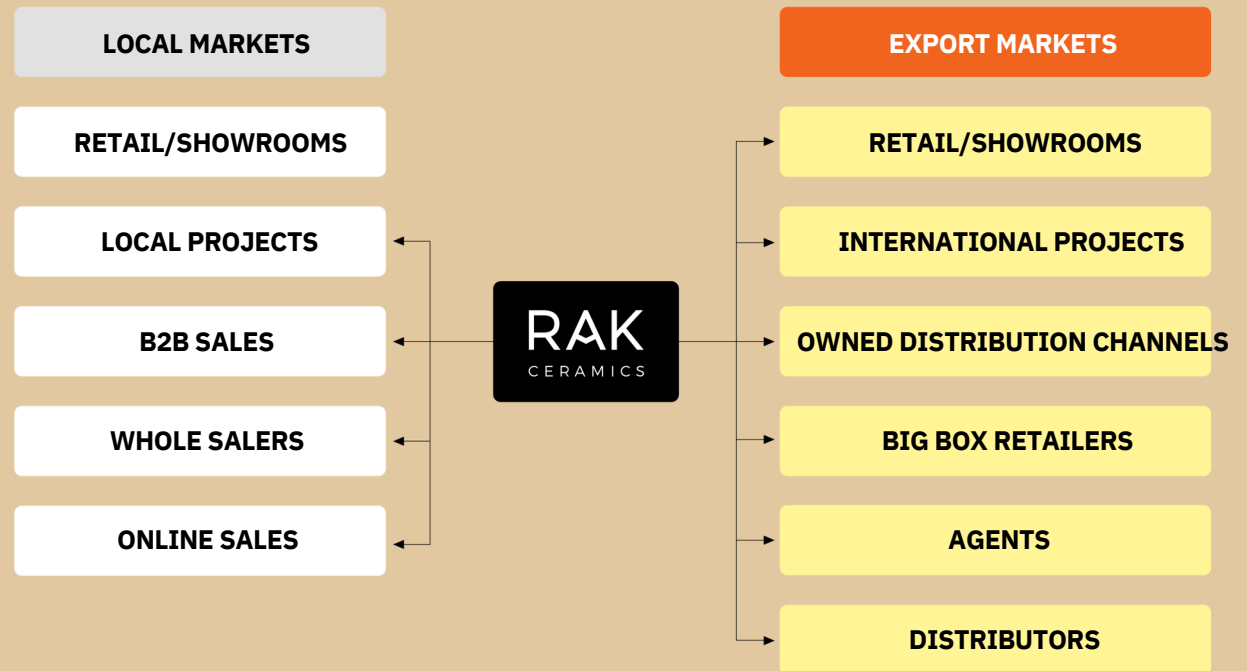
LOCAL MARKETS

RETAIL/SHOWROOMS

LOCAL PROJECTS

B2B SALES

WHOLE SALERS

ONLINE SALES

RAK
CERAMICS

EXPORT MARKETS

RETAIL/SHOWROOMS

INTERNATIONAL PROJECTS

OWNED DISTRIBUTION CHANNELS

BIG BOX RETAILERS

AGENTS

DISTRIBUTORS